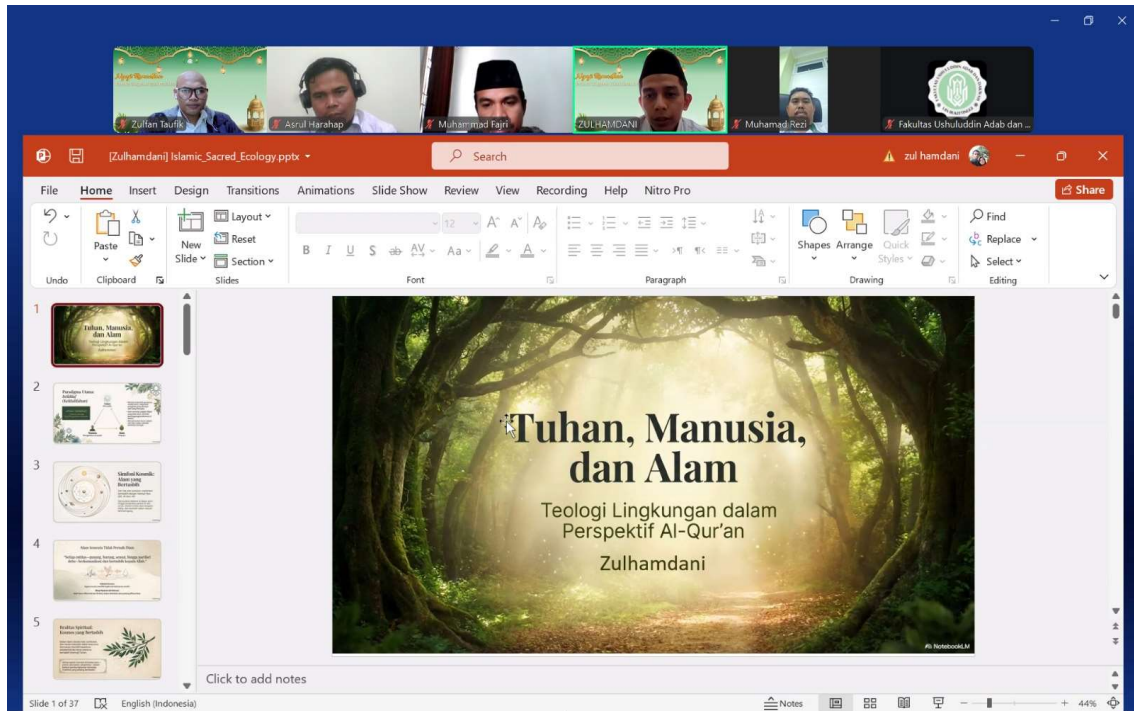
Zulfan Taufik
Asrul Harahap
Muhammad Fajri
ZULHAMDANI
Muhamad Rezi
Fakultas Ushuluddin Adab dan ...

[Zulhamdani] Islamic_Sacred_Ecology.pptx
Search
zul hamdani

File Home Insert Design Transitions Animations Slide Show Review View Recording Help Nitro Pro
Share

Undo
Paste
Clipboard
New Slide
Layout
Reset
Section
Slides
12
Font
Paragraph
Shapes Arrange Quick Styles
Drawing
Find
Replace
Select
Editing

1
Tuhan, Manusia, dan Alam
2
3
4
5

Tuhan, Manusia, dan Alam

Teologi Lingkungan dalam Perspektif Al-Qur'an

Zulhamdani

NotebookLM

Click to add notes

Slide 1 of 37
English (Indonesia)
Notes
44%